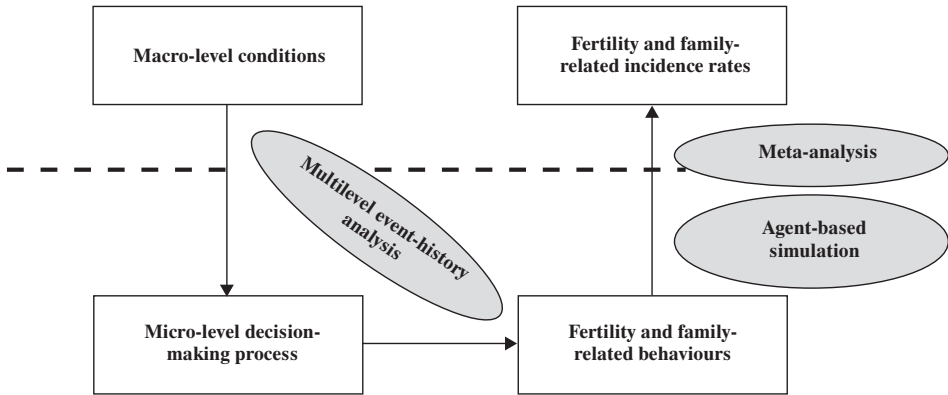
Macro-level conditions

Fertility and family-related incidence rates

Multilevel event-history analysis

Meta-analysis

Agent-based simulation

Micro-level decision-making process

Fertility and family-related behaviours